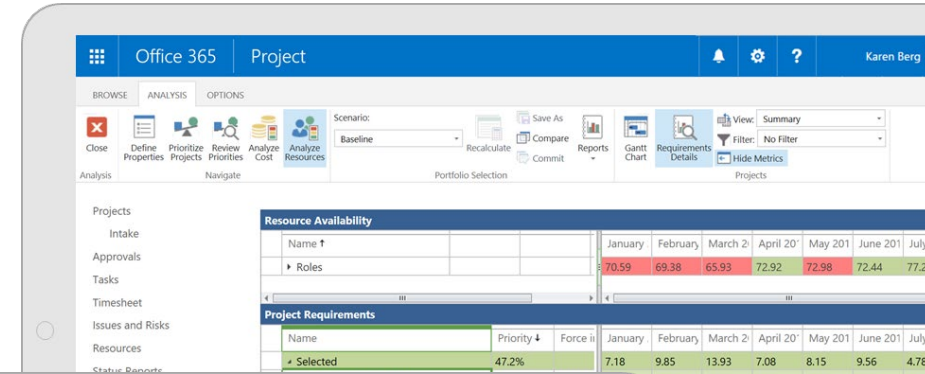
Office 365 Project

Karen Berg

BROWSE ANALYSIS OPTIONS

Close
Analysis

Define Properties
Prioritize Projects
Review Priorities
Analyze Cost
Analyze Resources
Navigate

Scenario:
Baseline
Recalculate
Save As
Compare
Commit
Portfolio Selection

Reports

Gantt Chart
Requirements Details
View: Summary
Filter: No Filter
Hide Metrics
Projects

Projects
Intake
Approvals
Tasks
Timesheet
Issues and Risks
Resources
Status Reports

Resource Availability

| Name ↑ | | | January | February | March 2( | April 20' | May 201 | June 201 | July |
|---|---|---|---|---|---|---|---|---|---|
| ▸ Roles | | | 70.59 | 69.38 | 65.93 | 72.92 | 72.98 | 72.44 | 77.2 |

Project Requirements

| Name | Priority ↓ | Force i | January | February | March 2( | April 20' | May 201 | June 201 | July |
|---|---|---|---|---|---|---|---|---|---|
| ▴ Selected | 47.2% | | 7.18 | 9.85 | 13.93 | 7.08 | 8.15 | 9.56 | 4.78 |